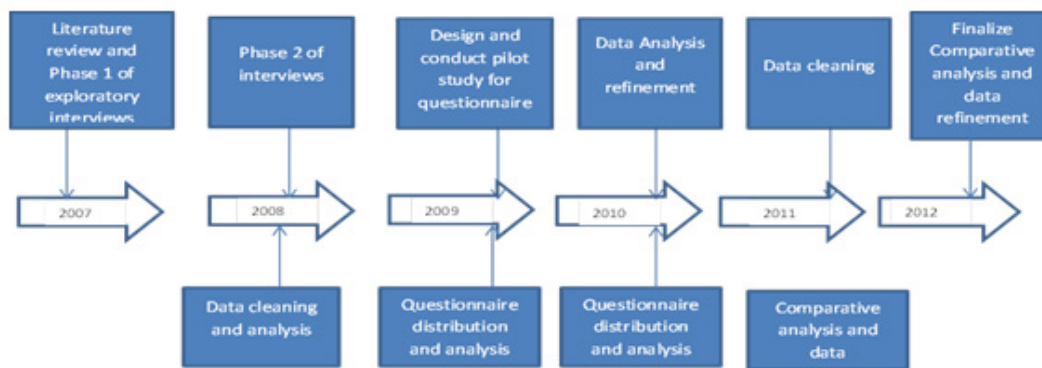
Literature review and Phase 1 of exploratory interviews

Phase 2 of interviews

Design and conduct pilot study for questionnaire

Data Analysis and refinement

Data cleaning

Finalize Comparative analysis and data refinement

2007

2008

2009

2010

2011

2012

Data cleaning and analysis

Questionnaire distribution and analysis

Questionnaire distribution and analysis

Comparative analysis and data